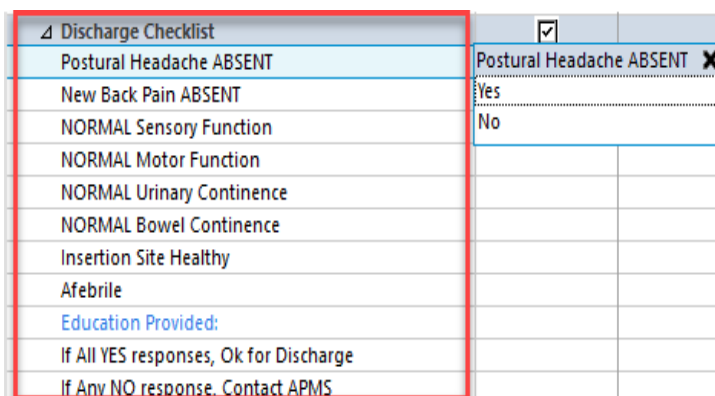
⊿ Discharge Checklist
Postural Headache ABSENT
New Back Pain ABSENT
NORMAL Sensory Function
NORMAL Motor Function
NORMAL Urinary Continence
NORMAL Bowel Continence
Insertion Site Healthy
Afebrile
Education Provided:
If All YES responses, Ok for Discharge
If Any NO response, Contact APMS

Postural Headache ABSENT ✖
Yes
No